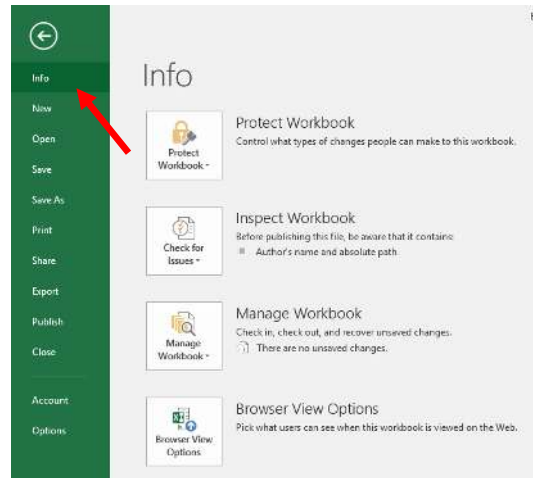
Info
New
Open
Save
Save As
Print
Share
Export
Publish
Close
Account
Options

Info

Protect Workbook
Protect Workbook ˅
Control what types of changes people can make to this workbook.

Inspect Workbook
Check for Issues ˅
Before publishing this file, be aware that it contains:
Author's name and absolute path

Manage Workbook
Manage Workbook ˅
Check in, check out, and recover unsaved changes.
There are no unsaved changes.

Browser View Options
Browser View Options
Pick what users can see when this workbook is viewed on the Web.